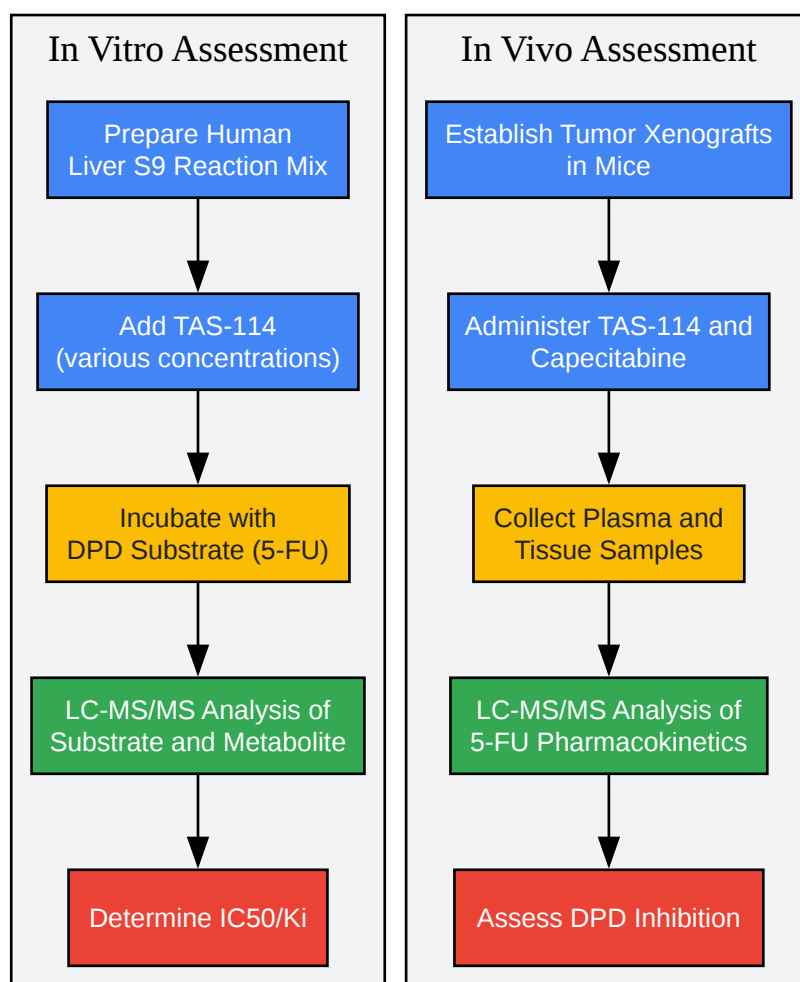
In Vitro Assessment

Prepare Human Liver S9 Reaction Mix

Add TAS-114 (various concentrations)

Incubate with DPD Substrate (5-FU)

LC-MS/MS Analysis of Substrate and Metabolite

Determine IC50/Ki

In Vivo Assessment

Establish Tumor Xenografts in Mice

Administer TAS-114 and Capecitabine

Collect Plasma and Tissue Samples

LC-MS/MS Analysis of 5-FU Pharmacokinetics

Assess DPD Inhibition